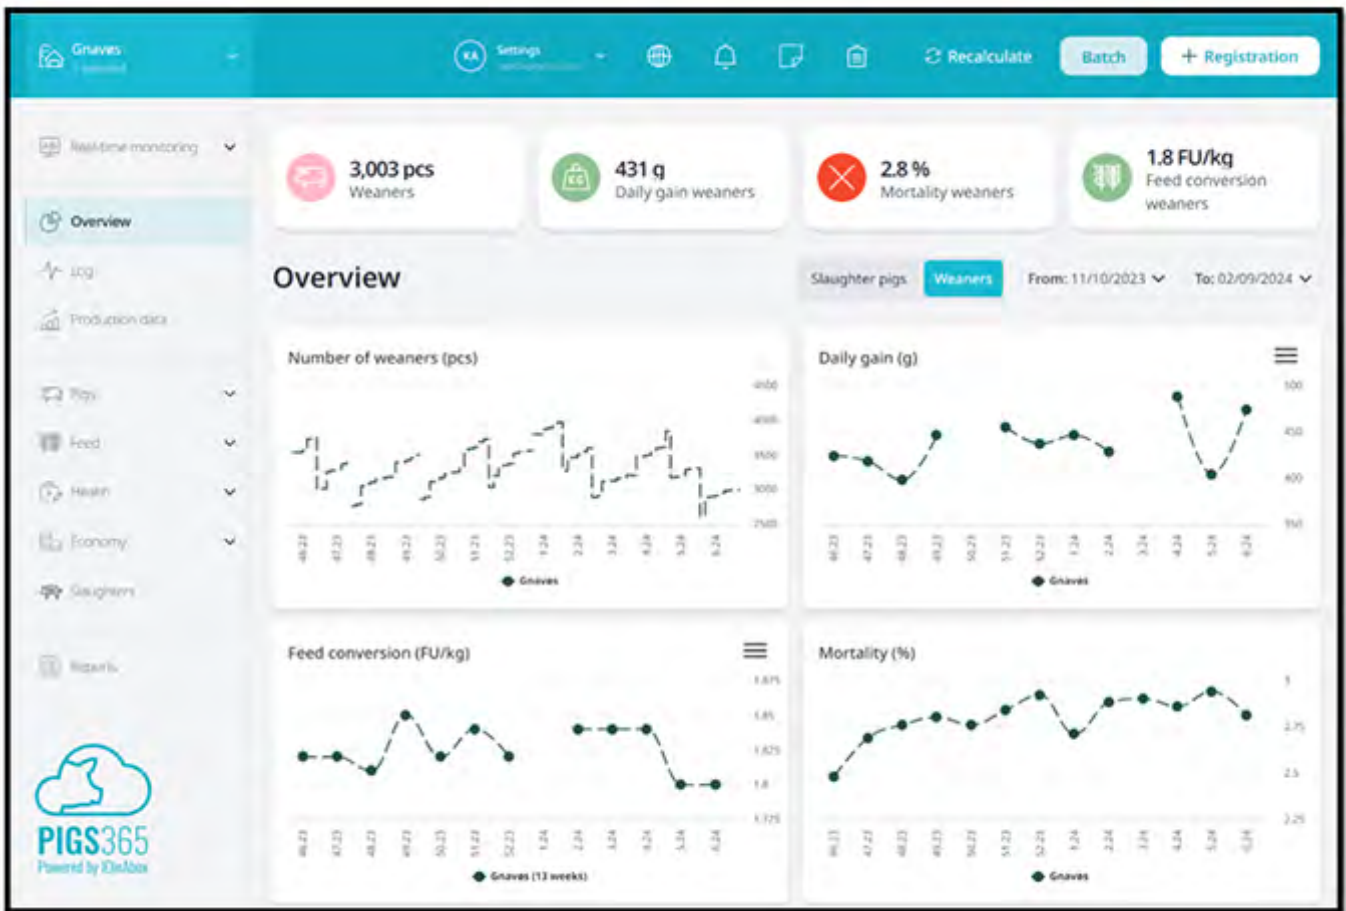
Gnavas

KA Settings

Recalculate

Batch

+ Registration

Real-time monitoring

Overview

Log

Production data

Pigs

Feed

Health

Economy

Slaughters

Reports

PIGS365
Powered by IDeAbox

3,003 pcs
Weaners

431 g
Daily gain weaners

2.8 %
Mortality weaners

1.8 FU/kg
Feed conversion weaners

Overview

Slaughter pigs

Weaners

From: 11/10/2023

To: 02/09/2024

Number of weaners (pcs)

4500
4000
3500
3000
2500

46-23 47-23 48-23 49-23 50-23 51-23 52-23 1-24 2-24 3-24 4-24 5-24 6-24

Gnavas

Daily gain (g)

500
450
400
350

46-23 47-23 48-23 49-23 50-23 51-23 52-23 1-24 2-24 3-24 4-24 5-24 6-24

Gnavas

Feed conversion (FU/kg)

1.875
1.85
1.825
1.8
1.775

46-23 47-23 48-23 49-23 50-23 51-23 52-23 1-24 2-24 3-24 4-24 5-24 6-24

Gnavas (13 weeks)

Mortality (%)

3
2.75
2.5
2.25

46-23 47-23 48-23 49-23 50-23 51-23 52-23 1-24 2-24 3-24 4-24 5-24 6-24

Gnavas